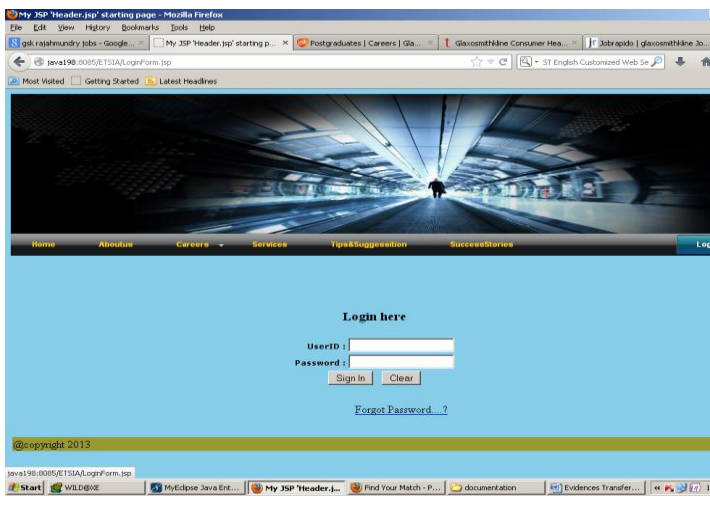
My JSP 'Header.jsp' starting page - Mozilla Firefox

File Edit View History Bookmarks Tools Help

gsk rajahmundry jobs - Google... × | My JSP 'Header.jsp' starting p... × | Postgraduates | Careers | Gla... × | Glaxosmithkline Consumer Hea... × | Jobrapido | glaxosmithkline Jo...

java198:8085/ETSIA/LoginForm.jsp

ST English Customized Web Se

Most Visited | Getting Started | Latest Headlines

Home | Aboutus | Careers | Services | Tips&Suggessition | SuccessStories | Lo

Login here

UserID :

Password :

Sign In | Clear

Forgot Password....?

@copyright 2013

java198:8085/ETSIA/LoginForm.jsp

Start | WILD@XE | MyEclipse Java Ent... | My JSP 'Header.j... | Find Your Match - P... | documentation | Evidences Transfer...